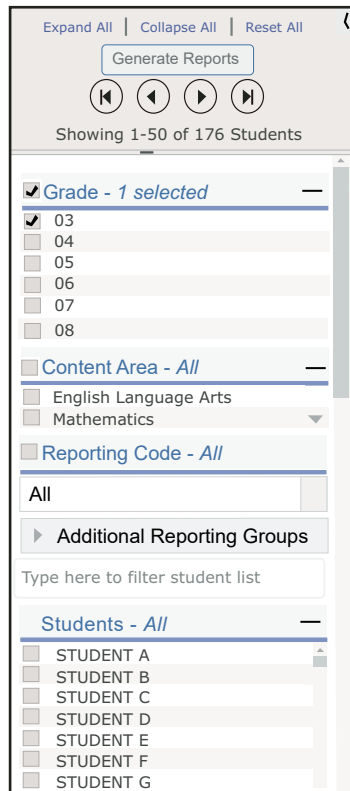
Expand All | Collapse All | Reset All

Generate Reports

Showing 1-50 of 176 Students

Grade - 1 selected —
03
04
05
06
07
08

Content Area - All —
English Language Arts
Mathematics

Reporting Code - All

All

Additional Reporting Groups

Type here to filter student list

Students - All —
STUDENT A
STUDENT B
STUDENT C
STUDENT D
STUDENT E
STUDENT F
STUDENT G